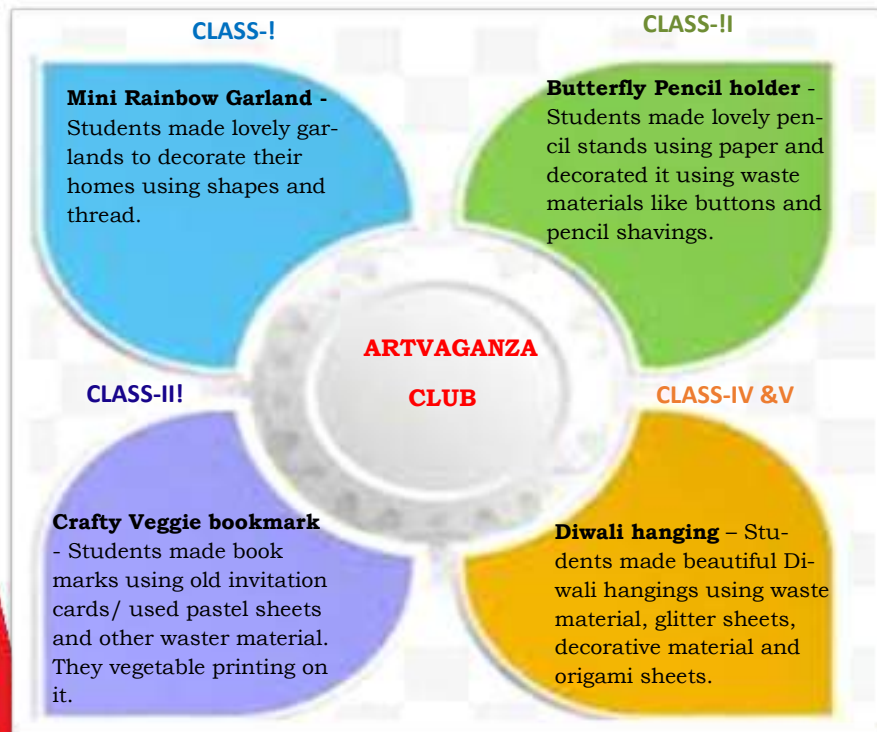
CLASS-!

Mini Rainbow Garland - Students made lovely garlands to decorate their homes using shapes and thread.

CLASS-!I

Butterfly Pencil holder - Students made lovely pencil stands using paper and decorated it using waste materials like buttons and pencil shavings.

ARTVAGANZA

CLUB

CLASS-II!

Crafty Veggie bookmark - Students made book marks using old invitation cards/ used pastel sheets and other waster material. They vegetable printing on it.

CLASS-IV &V

Diwali hanging – Students made beautiful Diwali hangings using waste material, glitter sheets, decorative material and origami sheets.